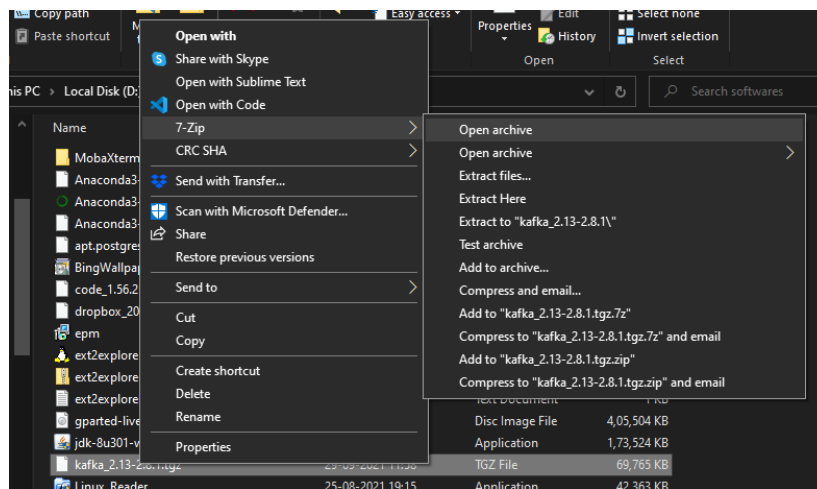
Copy path
Paste shortcut
Easy access
Properties
Edit
History
Open
Select none
Invert selection
Select
is PC > Local Disk (D:
Search softwares
Name
MobaXterm
Anaconda3-
Anaconda3-
Anaconda3-
apt.postgres
BingWallpap
code_1.56.2
dropbox_20
epm
ext2explore
ext2explore
ext2explore
gparted-live
jdk-8u301-v
kafka_2.13-2.8.1.tgz
Linux_Reader

Open with
Share with Skype
Open with Sublime Text
Open with Code
7-Zip
CRC SHA
Send with Transfer...
Scan with Microsoft Defender...
Share
Restore previous versions
Send to
Cut
Copy
Create shortcut
Delete
Rename
Properties

Open archive
Open archive
Extract files...
Extract Here
Extract to "kafka_2.13-2.8.1\"
Test archive
Add to archive...
Compress and email...
Add to "kafka_2.13-2.8.1.tgz.7z"
Compress to "kafka_2.13-2.8.1.tgz.7z" and email
Add to "kafka_2.13-2.8.1.tgz.zip"
Compress to "kafka_2.13-2.8.1.tgz.zip" and email

Text Document
Disc Image File 4,05,504 KB
Application 1,73,524 KB
29-09-2021 11:38 TGZ File 69,765 KB
25-08-2021 19:15 Application 42,363 KB